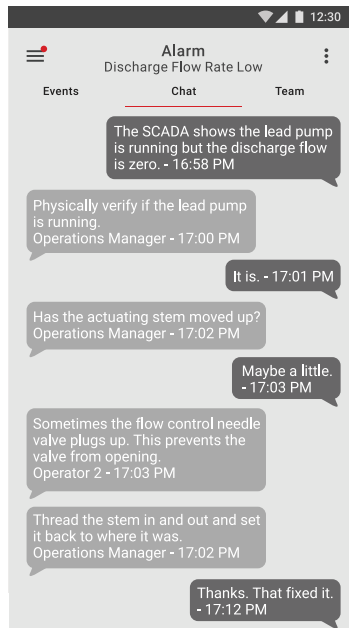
12:30

Alarm
Discharge Flow Rate Low

Events
Chat
Team

The SCADA shows the lead pump is running but the discharge flow is zero. - 16:58 PM

Physically verify if the lead pump is running.
Operations Manager - 17:00 PM

It is. - 17:01 PM

Has the actuating stem moved up?
Operations Manager - 17:02 PM

Maybe a little. - 17:03 PM

Sometimes the flow control needle valve plugs up. This prevents the valve from opening.
Operator 2 - 17:03 PM

Thread the stem in and out and set it back to where it was.
Operations Manager - 17:02 PM

Thanks. That fixed it. - 17:12 PM